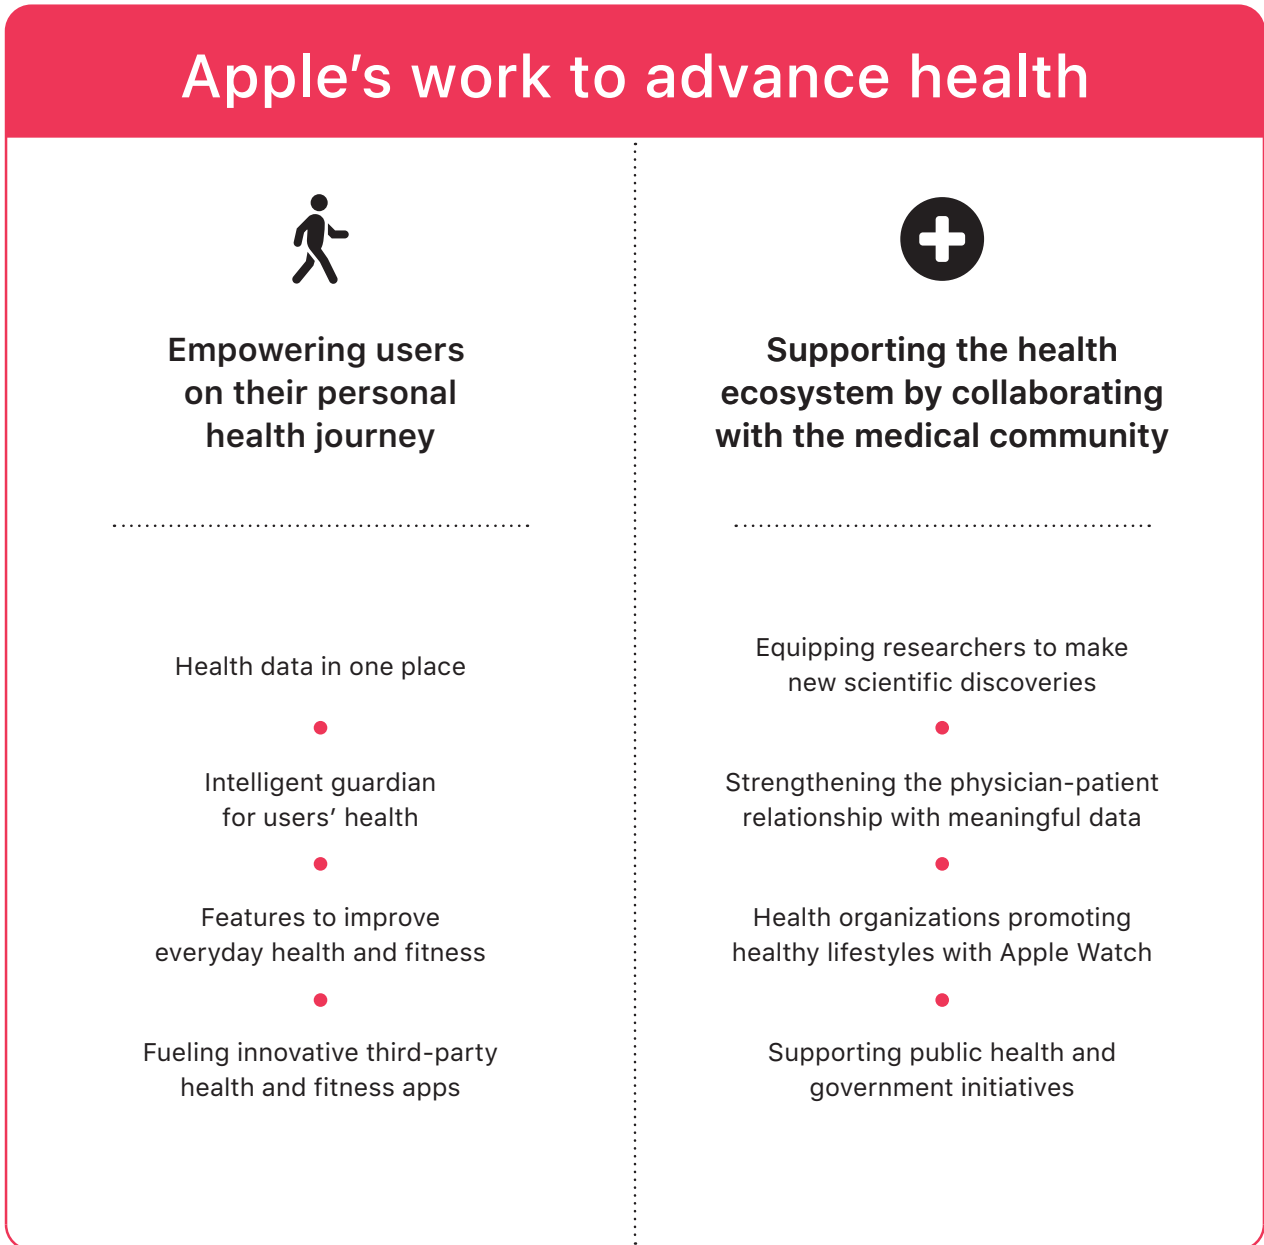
Apple's work to advance health

Empowering users on their personal health journey

Health data in one place

Intelligent guardian for users' health

Features to improve everyday health and fitness

Fueling innovative third-party health and fitness apps

Supporting the health ecosystem by collaborating with the medical community

Equipping researchers to make new scientific discoveries

Strengthening the physician-patient relationship with meaningful data

Health organizations promoting healthy lifestyles with Apple Watch

Supporting public health and government initiatives